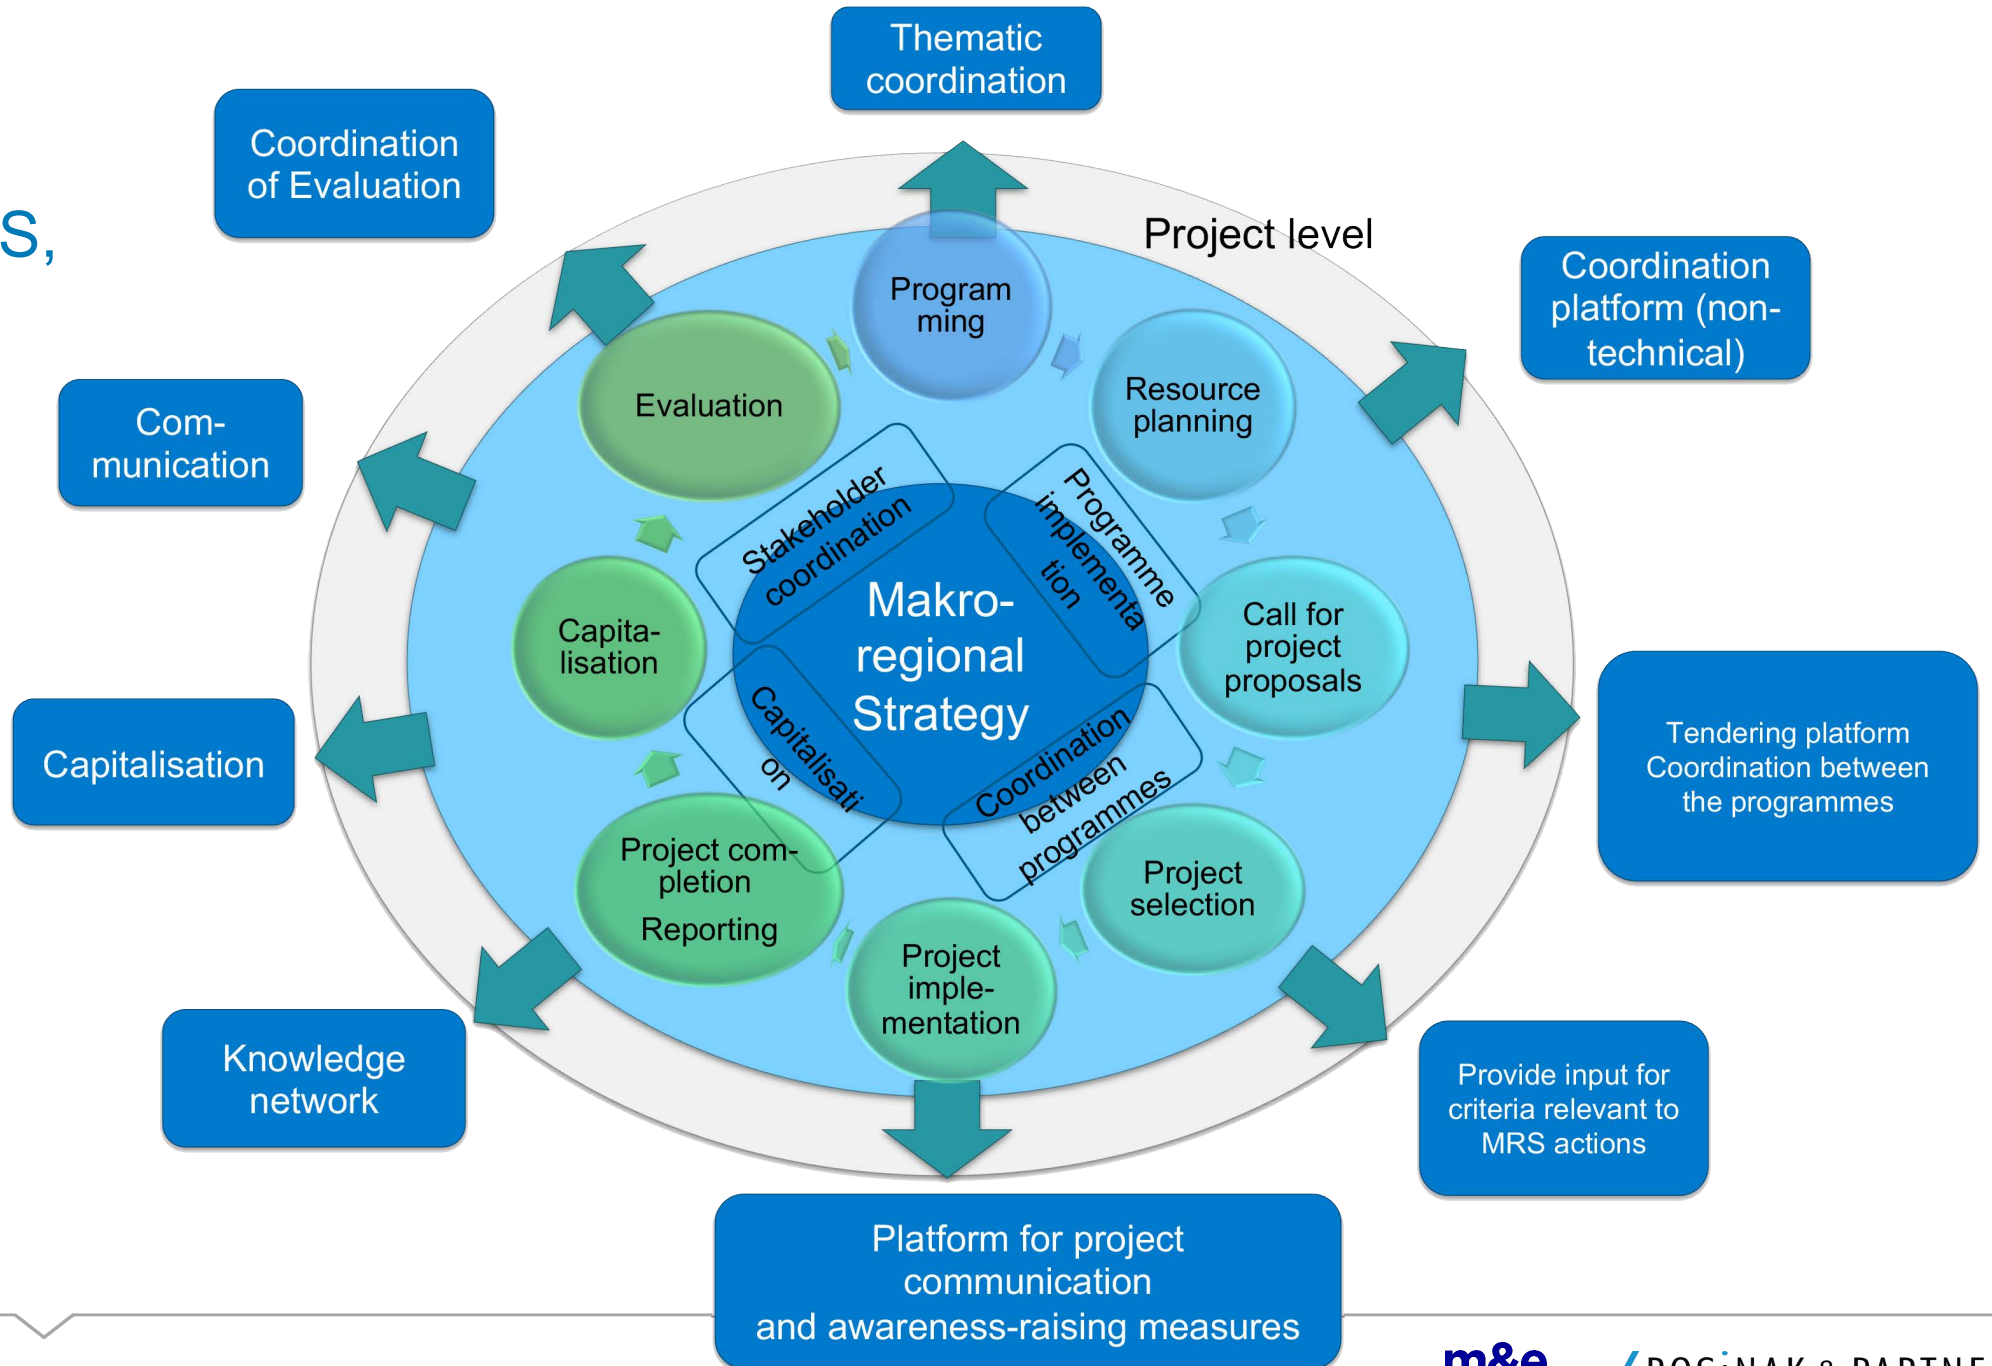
Thematic coordination

Coordination of Evaluation

S,

Project level

Coordination platform (non-technical)

Com-munication

Program ming

Evaluation

Resource planning

Stakeholder coordination

Programme implementa tion

Makro-regional Strategy

Capita-lisation

Call for project proposals

Capitalisati on

Coordination between programmes

Capitalisation

Tendering platform Coordination between the programmes

Project com-pletion Reporting

Project selection

Project imple-mentation

Knowledge network

Provide input for criteria relevant to MRS actions

Platform for project communication and awareness-raising measures

m&e

ROSINAK & PARTNE